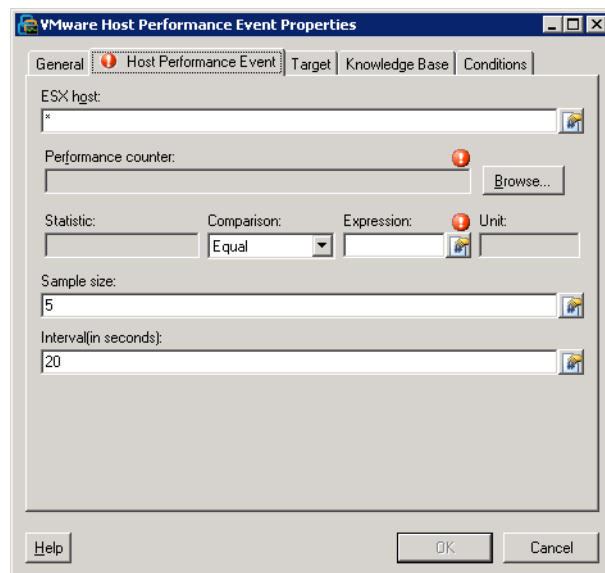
VMware Host Performance Event Properties

General | Host Performance Event | Target | Knowledge Base | Conditions

ESX host:
*

Performance counter:
Browse...

Statistic:
Comparison:
Equal
Expression:
Unit:

Sample size:
5

Interval(in seconds):
20

Help
OK
Cancel